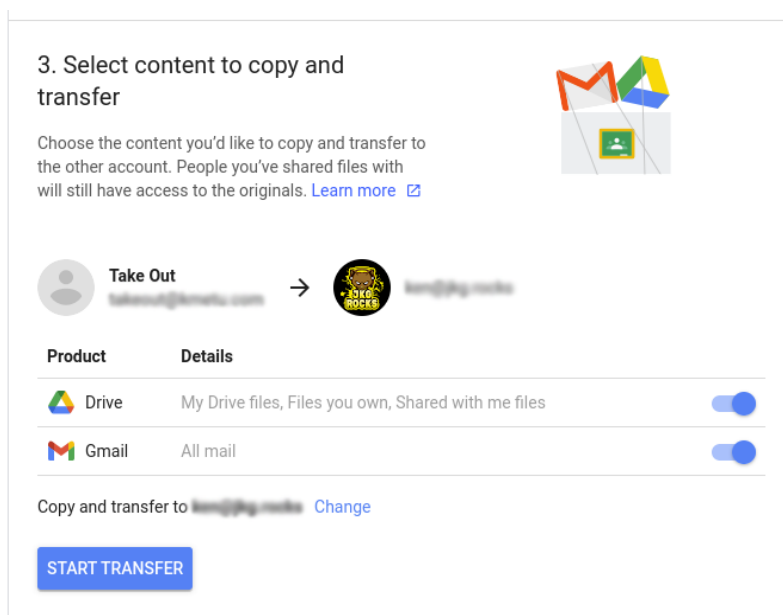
3. Select content to copy and transfer

Choose the content you'd like to copy and transfer to the other account. People you've shared files with will still have access to the originals. Learn more

Take Out
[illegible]

→

JKG ROCKS

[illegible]

| Product | Details |
|---|---|
| Drive | My Drive files, Files you own, Shared with me files |
| Gmail | All mail |

Copy and transfer to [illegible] Change

START TRANSFER